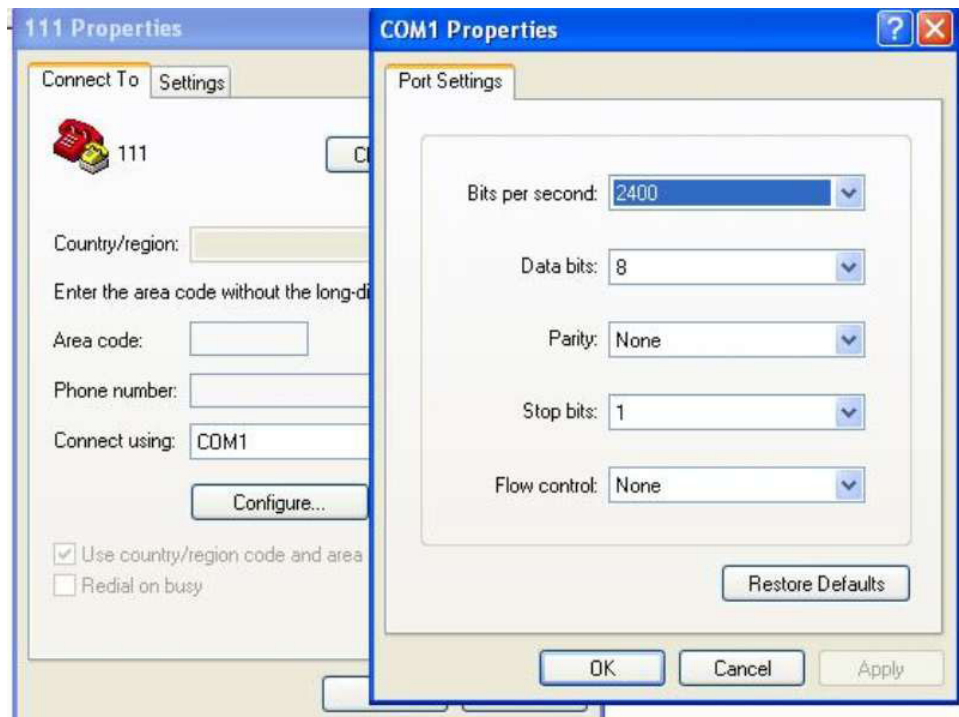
111 Properties

Connect To Settings

111

Country/region:

Enter the area code without the long-di

Area code:

Phone number:

Connect using: COM1

Configure...

Use country/region code and area

Redial on busy

COM1 Properties

Port Settings

Bits per second: 2400

Data bits: 8

Parity: None

Stop bits: 1

Flow control: None

Restore Defaults

OK Cancel Apply